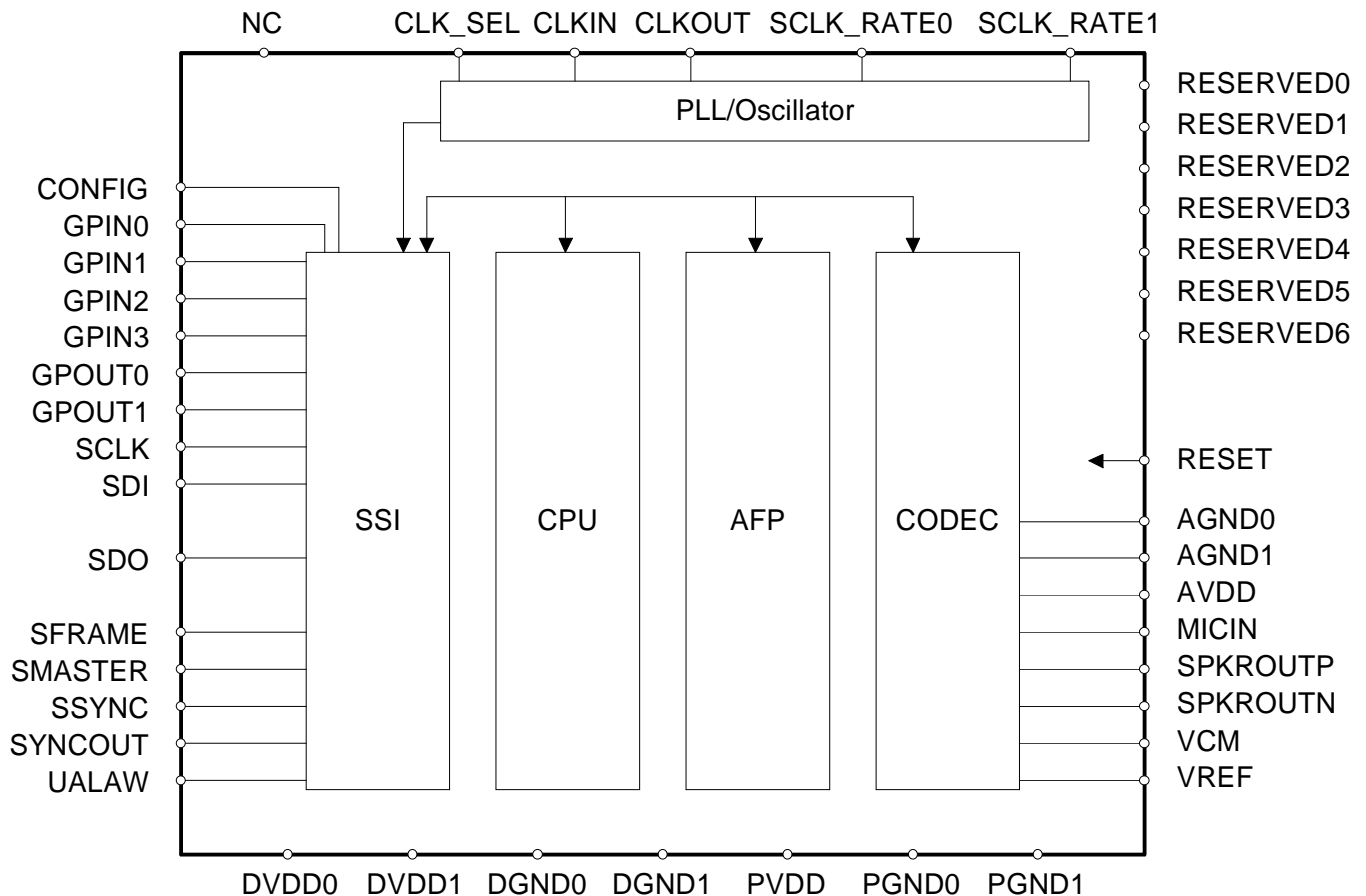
NC CLK_SEL CLKIN CLKOUT SCLK_RATE0 SCLK_RATE1

PLL/Oscillator

RESERVED0
RESERVED1
RESERVED2
RESERVED3
RESERVED4
RESERVED5
RESERVED6

CONFIG
GPIN0
GPIN1
GPIN2
GPIN3
GPOUT0
GPOUT1
SCLK
SDI
SDO
SFRAME
SMASTER
SSYNC
SYNCOUT
UALAW

SSI CPU AFP CODEC

RESET
AGND0
AGND1
AVDD
MICIN
SPKROUTP
SPKROUTN
VCM
VREF

DVDD0 DVDD1 DGND0 DGND1 PVDD PGND0 PGND1